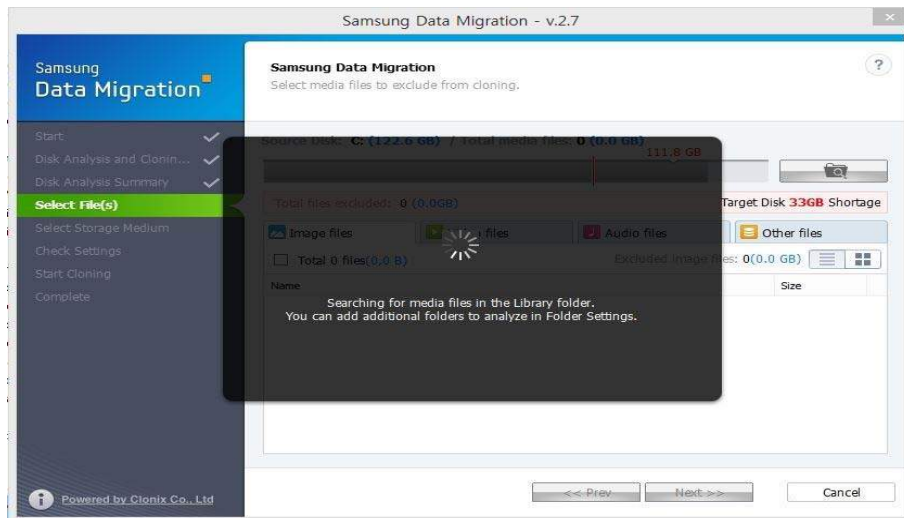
Samsung Data Migration - v.2.7

Samsung
Data Migration

Start
Disk Analysis and Clonin...
Disk Analysis Summary
Select File(s)
Select Storage Medium
Check Settings
Start Cloning
Complete

Samsung Data Migration
Select media files to exclude from cloning.

?

Source Disk: C: (122.6 GB) / Total media files: 0 (0.0 GB)

111.8 GB

Total files excluded: 0 (0.0GB)

Target Disk 33GB Shortage

Image files
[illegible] files
Audio files
Other files

Total 0 files(0.0 B)

Excluded image files: 0(0.0 GB)

Name

Size

Searching for media files in the Library folder.
You can add additional folders to analyze in Folder Settings.

Powered by Clonix Co., Ltd

<< Prev
Next >>
Cancel